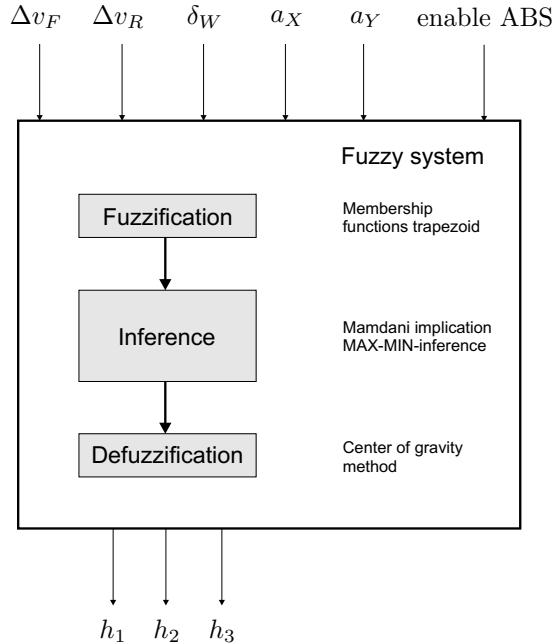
$\Delta v_F$ $\Delta v_R$ $\delta_W$ $a_X$ $a_Y$ enable ABS

Fuzzy system

Fuzzification

Membership functions trapezoid

Inference

Mamdani implication MAX-MIN-inference

Defuzzification

Center of gravity method

$h_1$ $h_2$ $h_3$